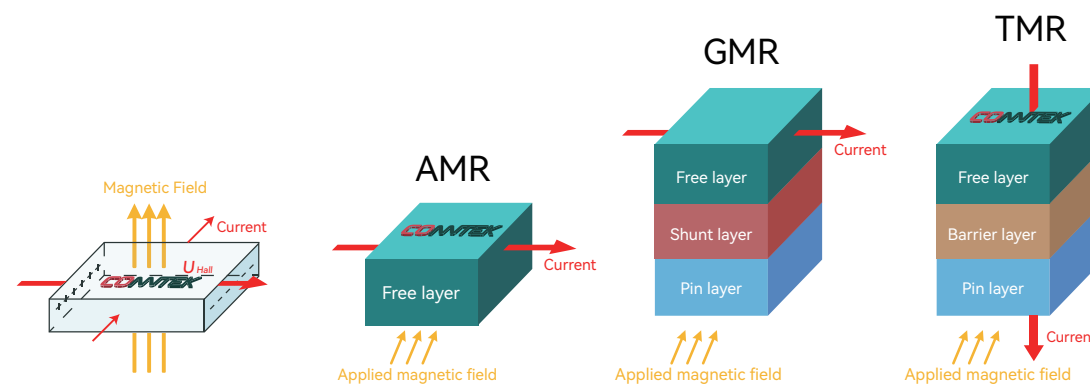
Magnetic Field

Current

$U_{Hall}$

COMTEX

AMR

COMTEX

Current

Free layer

Applied magnetic field

GMR

Current

Free layer

Shunt layer

Pin layer

Applied magnetic field

TMR

COMTEX

Free layer

Barrier layer

Pin layer

Curren

Applied magnetic field